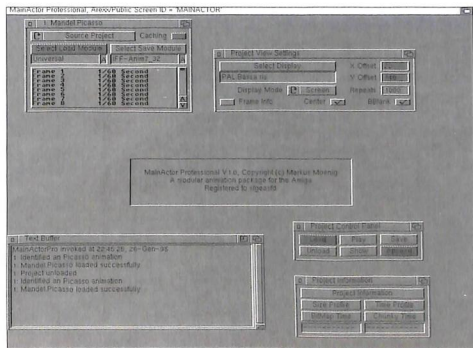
MainActor Professional, Arexx/Public Screen ID = MAINACTOR

1. Mandel.Picasso
Source Project
Caching
Select Load Module
Select Save Module
Universal
IFF-Anim5_32
Frame 1 1/60 Second
Frame 2 1/60 Second
Frame 3 1/60 Second
Frame 4 1/60 Second
Frame 5 1/60 Second
Frame 6 1/60 Second
Frame 7 1/60 Second
Frame 8 1/60 Second

Project View Settings
Select Display
X Offset
PAL:Basis res
Y Offset
Display Mode
Screen
Repeats
Frame Info
Center
Bitplane

MainActor Professional V1.0, Copyright (c) Markus Moenig
A modular animation package for the Amiga
Registered to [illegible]

Text Buffer
MainActor.rc invoked at 22:45:28, 26-Jan-95
> Identified an Picasso animation
> Mandel.Picasso loaded successfully
> Project unloaded
> Identified an Picasso animation
> Mandel.Picasso loaded successfully

Project Control Panel
Load
Play
Save
Unload
Show
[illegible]

Project Information
Project Information
Size Frame
Time Frame
Bitmap Time
Chunky Time
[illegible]
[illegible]